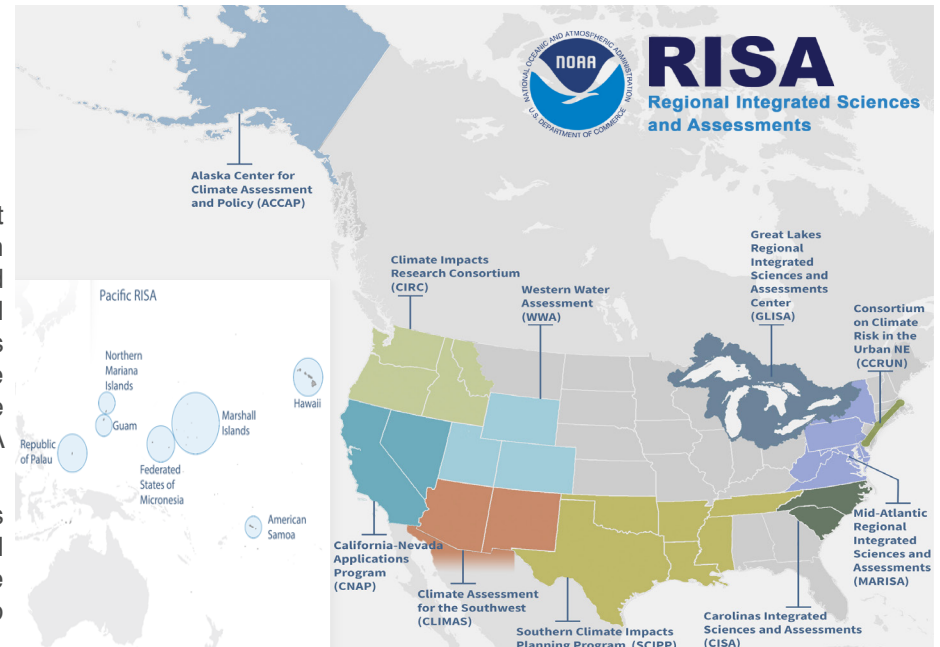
NOAA
NATIONAL OCEANIC AND ATMOSPHERIC ADMINISTRATION
U.S. DEPARTMENT OF COMMERCE

RISA
Regional Integrated Sciences and Assessments

Alaska Center for Climate Assessment and Policy (ACCAP)

Pacific RISA

Northern Mariana Islands

Guam

Marshall Islands

Hawaii

Republic of Palau

Federated States of Micronesia

American Samoa

Climate Impacts Research Consortium (CIRC)

Western Water Assessment (WWA)

Great Lakes Regional Integrated Sciences and Assessments Center (GLISA)

Consortium on Climate Risk in the Urban NE (CCRUN)

Mid-Atlantic Regional Integrated Sciences and Assessments (MARISA)

California-Nevada Applications Program (CNAP)

Climate Assessment for the Southwest (CLIMAS)

Southern Climate Impacts Planning Program (SCIPP)

Carolinas Integrated Sciences and Assessments (CISA)